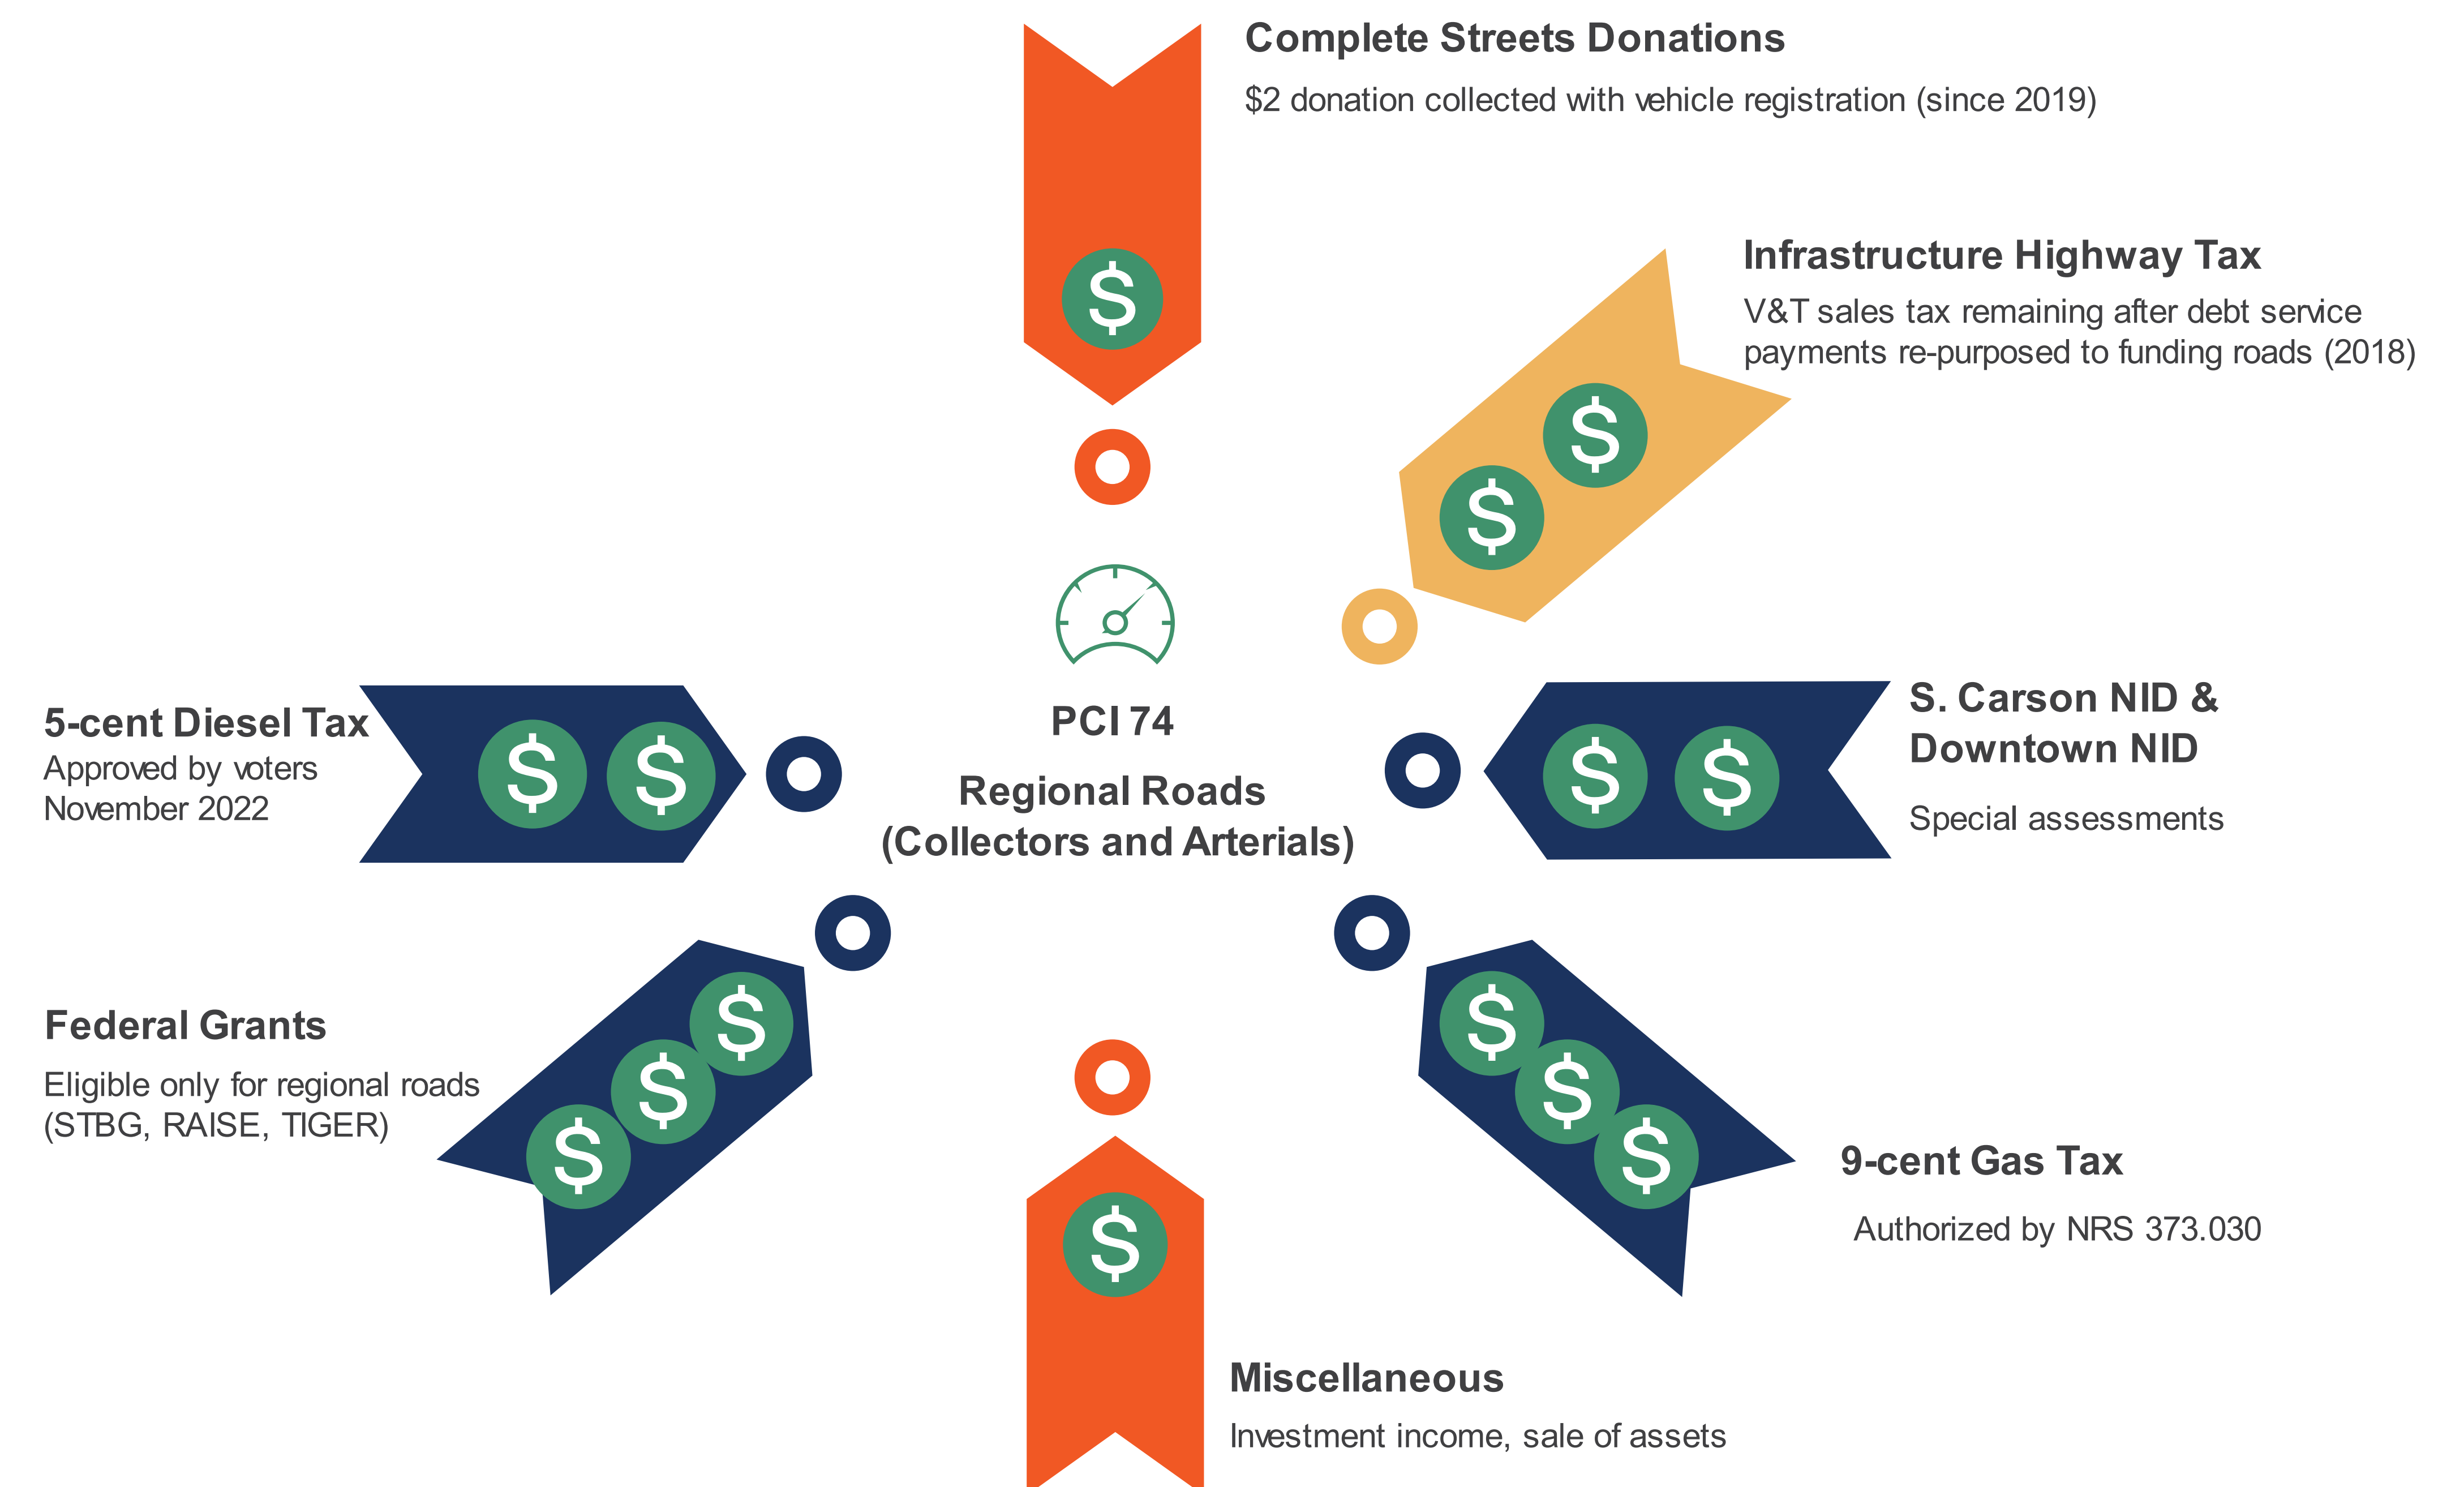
Complete Streets Donations

\$2 donation collected with vehicle registration (since 2019)

Infrastructure Highway Tax

V&T sales tax remaining after debt service payments re-purposed to funding roads (2018)

5-cent Diesel Tax

Approved by voters November 2022

PCI 74

Regional Roads (Collectors and Arterials)

S. Carson NID & Downtown NID

Special assessments

Federal Grants

Eligible only for regional roads (STBG, RAISE, TIGER)

9-cent Gas Tax

Authorized by NRS 373.030

Miscellaneous

Investment income, sale of assets